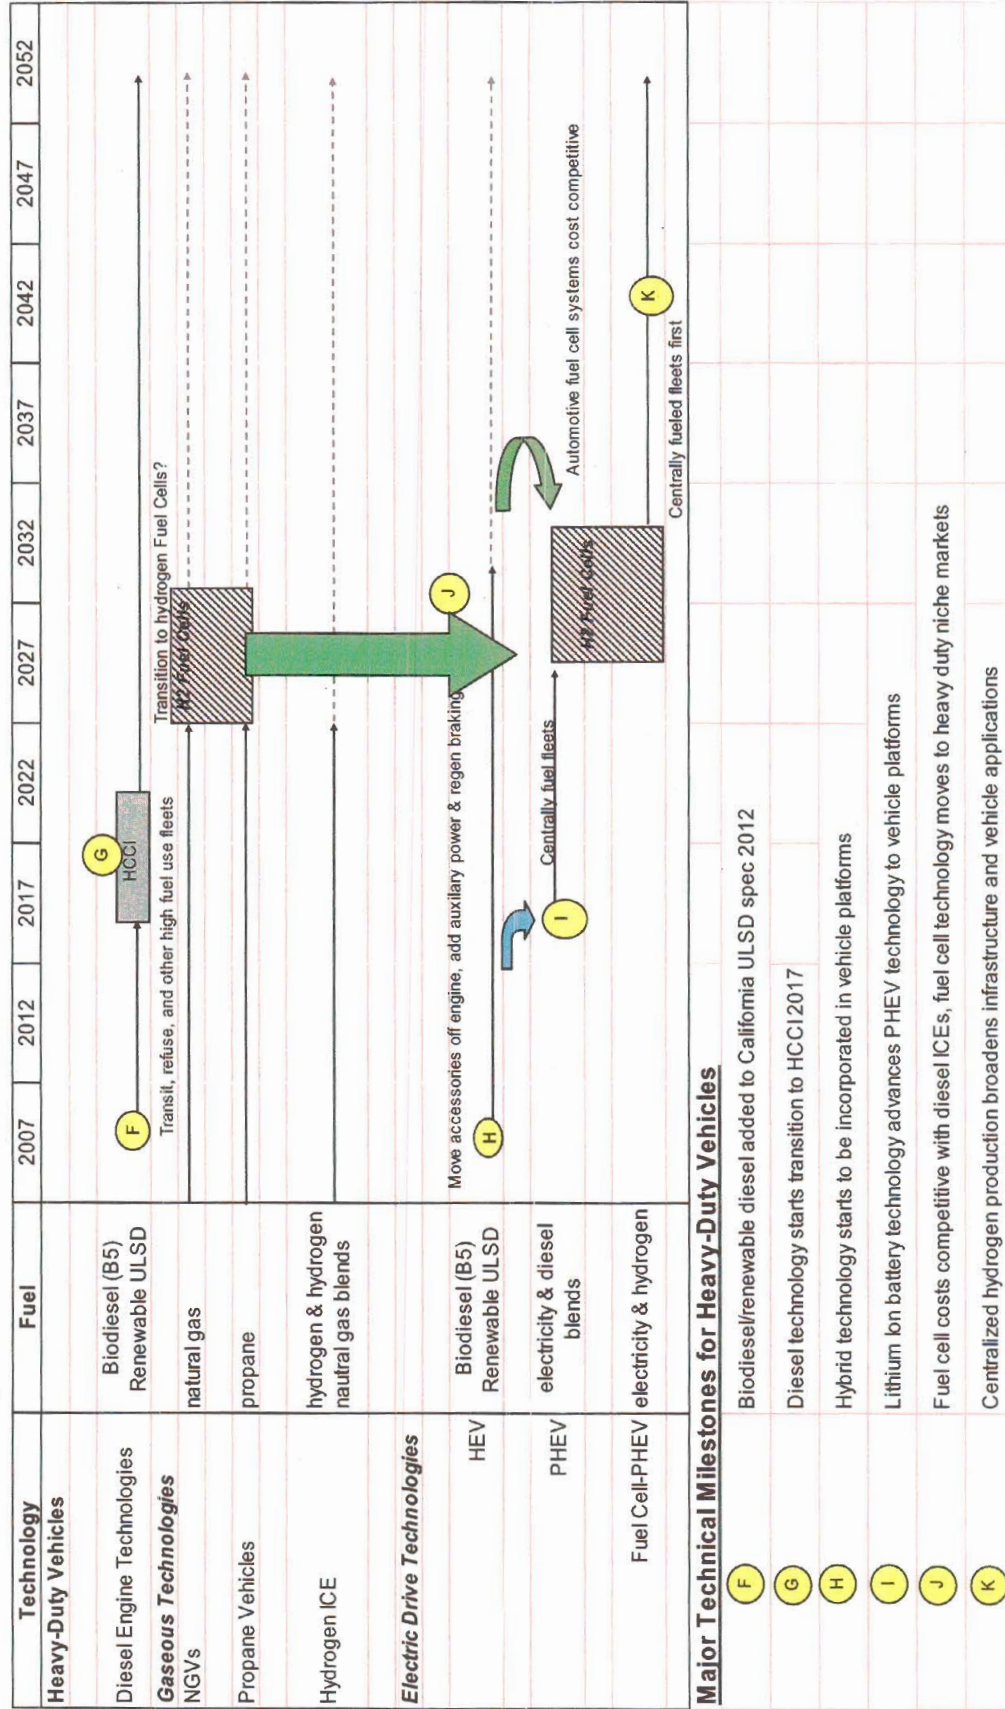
| Technology | Fuel | 2007 | 2012 | 2017 | 2022 | 2027 | 2032 | 2037 | 2042 | 2047 | 2052 |
|---|---|---|---|---|---|---|---|---|---|---|---|
| **Heavy-Duty Vehicles** | | | | | | | | | | | |
| Diesel Engine Technologies | Biodiesel (B5) Renewable ULSD | F | | G HCCI | | | | | | | |
| **Gaseous Technologies** | | | | | | | | | | | |
| NGVs | natural gas | | | | | | | | | | |
| Propane Vehicles | propane | | | | | | | | | | |
| Hydrogen ICE | hydrogen & hydrogen nautral gas blends | | | | | | | | | | |
| **Electric Drive Technologies** | | | | | | | | | | | |
| HEV | Biodiesel (B5) Renewable ULSD | H | | | | J | | | | | |
| PHEV | electricity & diesel blends | | | I | | | | | | | |
| Fuel Cell-PHEV | electricity & hydrogen | | | | | | | | K | | |

Transit, refuse, and other high fuel use fleets

Transition to hydrogen Fuel Cells?

H2 Fuel Cells

Move accessories off engine, add auxilary power & regen braking

Centrally fuel fleets

H2 Fuel Cells

Automotive fuel cell systems cost competitive

Centrally fueled fleets first

**Major Technical Milestones for Heavy-Duty Vehicles**

F Biodiesel/renewable diesel added to California ULSD spec 2012

G Diesel technology starts transition to HCCI 2017

H Hybrid technology starts to be incorporated in vehicle platforms

I Lithium Ion battery technology advances PHEV technology to vehicle platforms

J Fuel cell costs competitive with diesel ICEs, fuel cell technology moves to heavy duty niche markets

K Centralized hydrogen production broadens infrastructure and vehicle applications